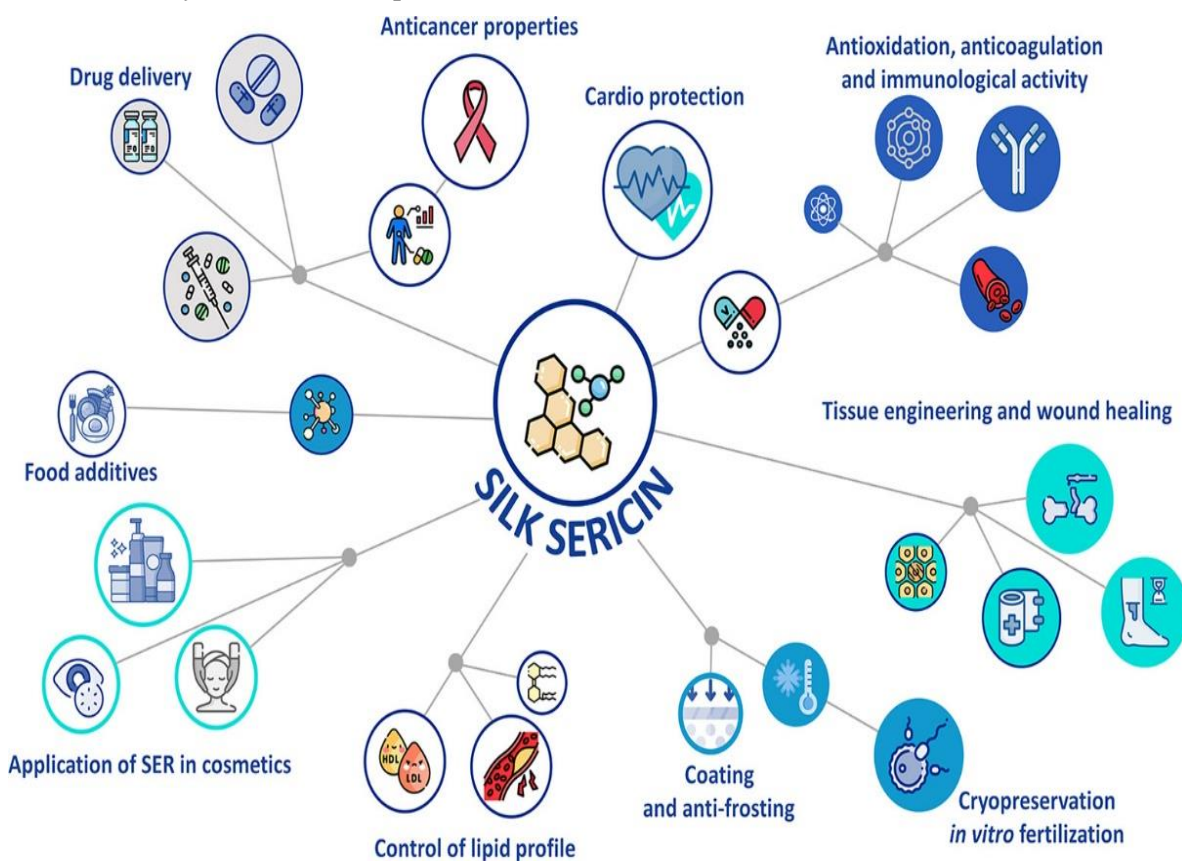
Anticancer properties

Drug delivery

Cardio protection

Antioxidation, anticoagulation and immunological activity

HDL

LDL

Food additives

SILK SERICIN

Tissue engineering and wound healing

Application of SER in cosmetics

Coating and anti-frosting

Control of lipid profile

Cryopreservation *in vitro* fertilization